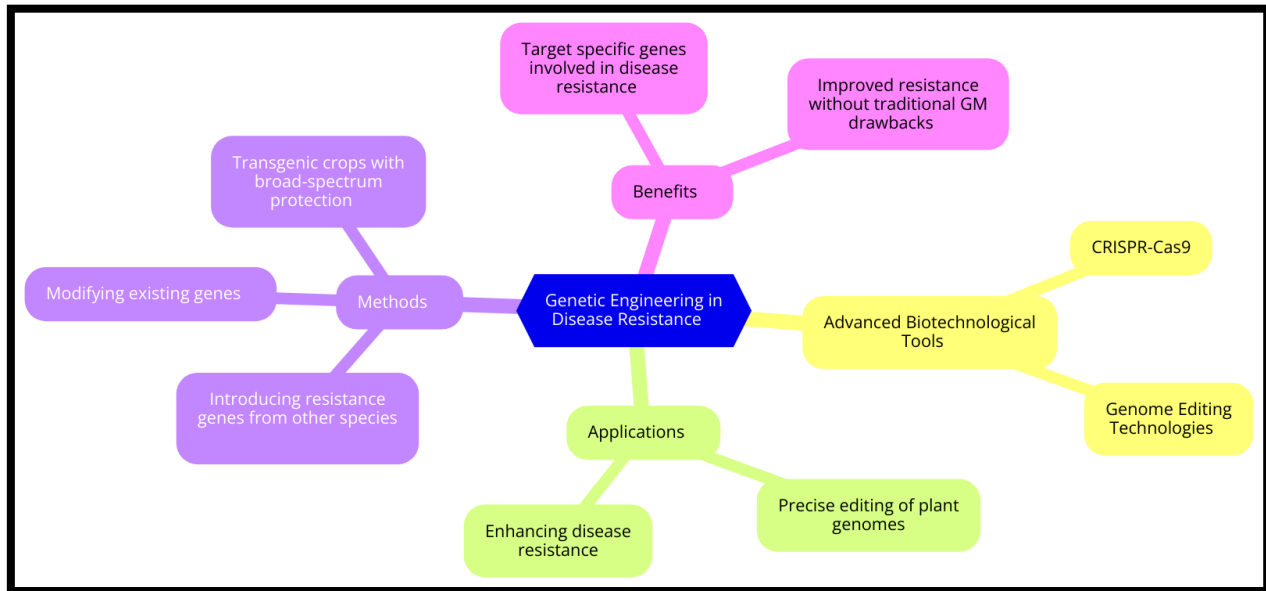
Target specific genes involved in disease resistance

Improved resistance without traditional GM drawbacks

Benefits

Transgenic crops with broad-spectrum protection

Modifying existing genes

Methods

Genetic Engineering in Disease Resistance

CRISPR-Cas9

Advanced Biotechnological Tools

Introducing resistance genes from other species

Applications

Genome Editing Technologies

Precise editing of plant genomes

Enhancing disease resistance